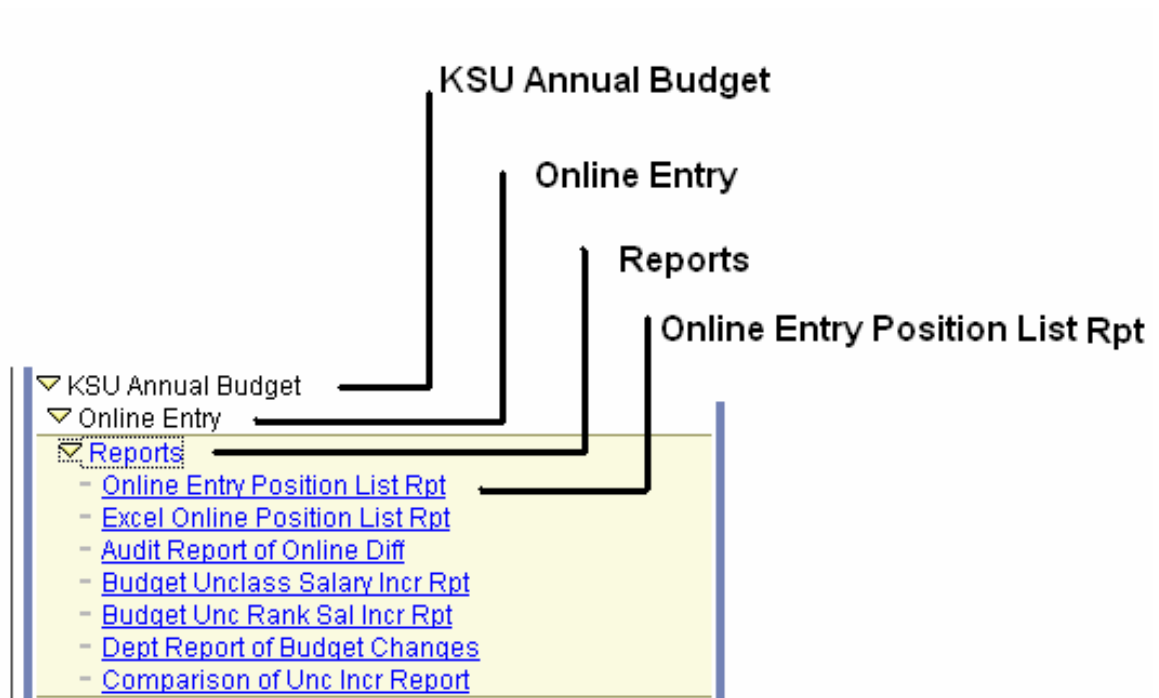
KSU Annual Budget

Online Entry

Reports

Online Entry Position List Rpt

KSU Annual Budget
Online Entry
Reports
- Online Entry Position List Rpt
- Excel Online Position List Rpt
- Audit Report of Online Diff
- Budget Unclass Salary Incr Rpt
- Budget Unc Rank Sal Incr Rpt
- Dept Report of Budget Changes
- Comparison of Unc Incr Report